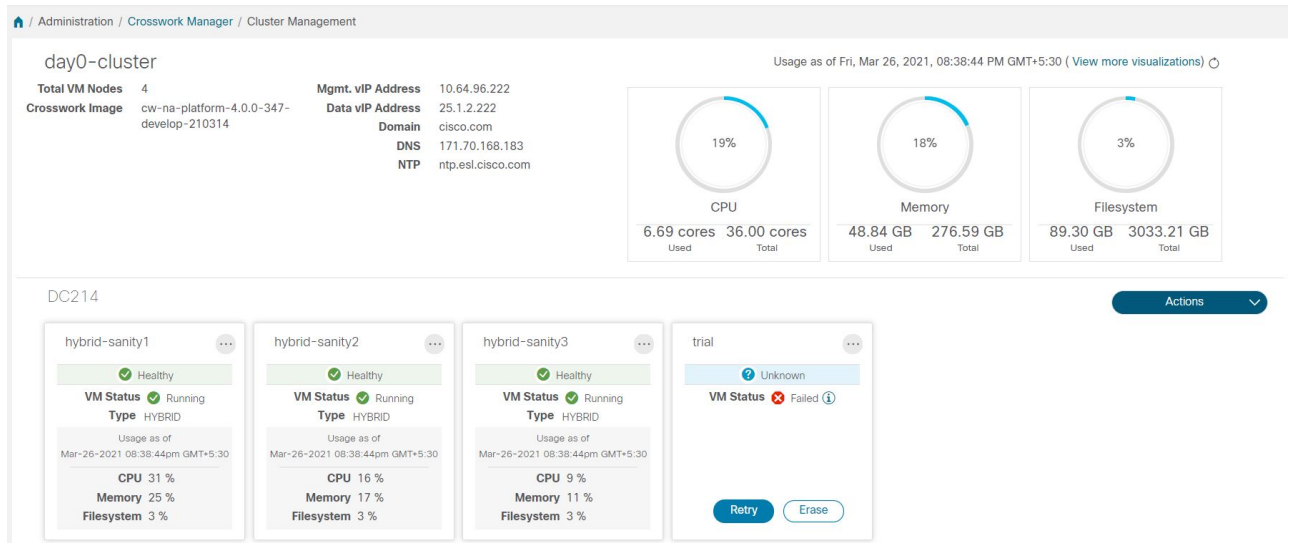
/ Administration / Crosswork Manager / Cluster Management

day0-cluster

Usage as of Fri, Mar 26, 2021, 08:38:44 PM GMT+5:30 ( View more visualizations)

| | |
|---|---|
| Total VM Nodes | 4 |
| Crosswork Image | cw-na-platform-4.0.0-347-develop-210314 |

| | |
|---|---|
| Mgmt. vIP Address | 10.64.96.222 |
| Data vIP Address | 25.1.2.222 |
| Domain | cisco.com |
| DNS | 171.70.168.183 |
| NTP | ntp.esl.cisco.com |

19%
CPU
6.69 cores Used 36.00 cores Total

18%
Memory
48.84 GB Used 276.59 GB Total

3%
Filesystem
89.30 GB Used 3033.21 GB Total

DC214

Actions

hybrid-sanity1
Healthy
VM Status Running
Type HYBRID
Usage as of
Mar-26-2021 08:38:44pm GMT+5:30
CPU 31 %
Memory 25 %
Filesystem 3 %

hybrid-sanity2
Healthy
VM Status Running
Type HYBRID
Usage as of
Mar-26-2021 08:38:44pm GMT+5:30
CPU 16 %
Memory 17 %
Filesystem 3 %

hybrid-sanity3
Healthy
VM Status Running
Type HYBRID
Usage as of
Mar-26-2021 08:38:44pm GMT+5:30
CPU 9 %
Memory 11 %
Filesystem 3 %

trial
Unknown
VM Status Failed
Retry Erase